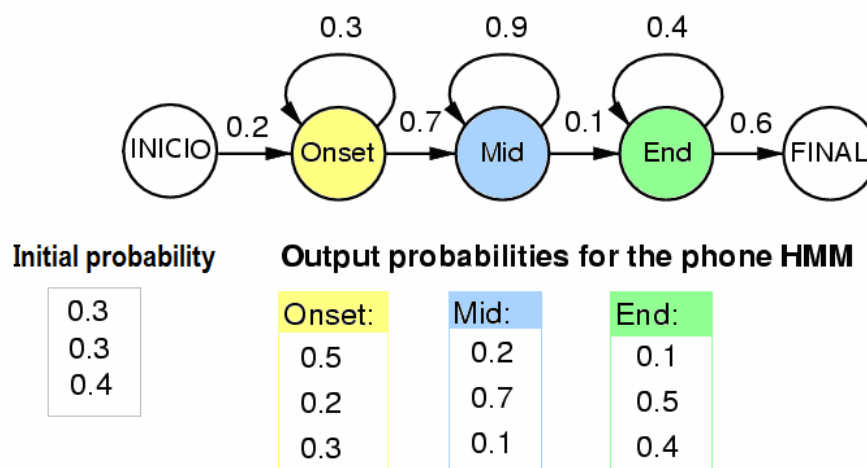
0.3 0.9 0.4

INICIO 0.2 Onset 0.7 Mid 0.1 End 0.6 FINAL

Initial probability

| 0.3 |
|---|
| 0.3 |
| 0.4 |

Output probabilities for the phone HMM

| Onset: |
|---|
| 0.5 |
| 0.2 |
| 0.3 |

| Mid: |
|---|
| 0.2 |
| 0.7 |
| 0.1 |

| End: |
|---|
| 0.1 |
| 0.5 |
| 0.4 |